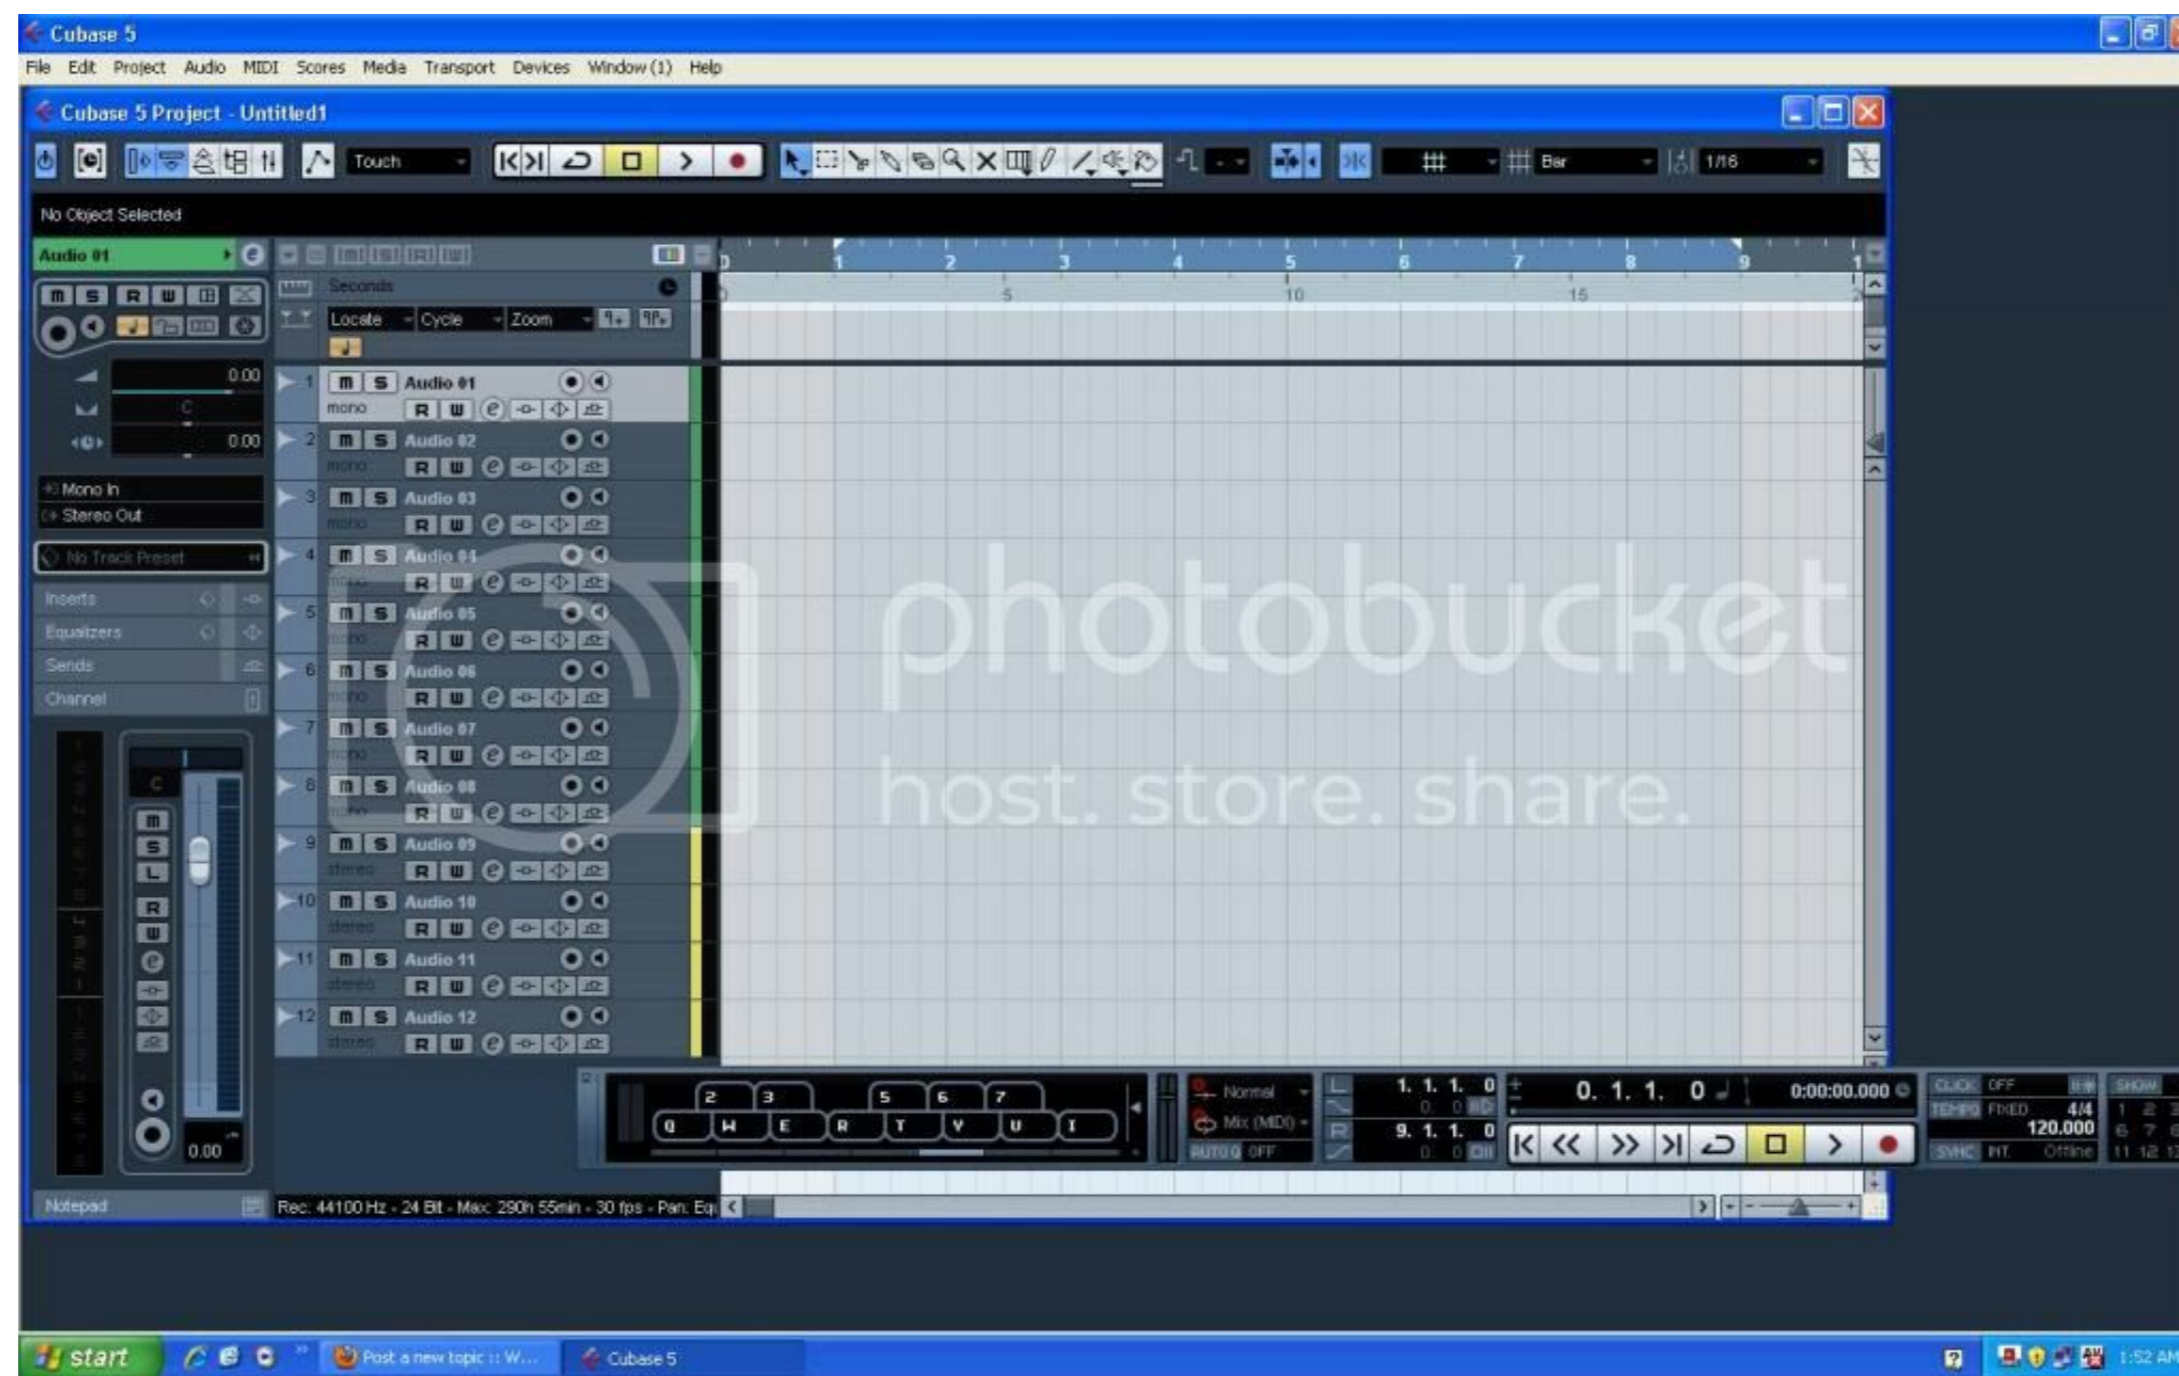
Cubase 5

File Edit Project Audio MIDI Scores Media Transport Devices Window (1) Help

Cubase 5 Project - Untitled1

Touch

Bar

1/16

No Object Selected

Audio 01

Seconds

Locate Cycle Zoom

0.00

C

0.00

Mono In

Stereo Out

No Track Preset

Inserts

Equalizers

Sends

Channel

0.00

Notepad

1 2 3 4 5 6 7 8 9

5 10 15

1 m S Audio 01 mono R W
2 m S Audio 02 mono R W
3 m S Audio 03 mono R W
4 m S Audio 04 mono R W
5 m S Audio 05 mono R W
6 m S Audio 06 mono R W
7 m S Audio 07 mono R W
8 m S Audio 08 mono R W
9 m S Audio 09 stereo R W
10 m S Audio 10 stereo R W
11 m S Audio 11 stereo R W
12 m S Audio 12 stereo R W

photobucket host. store. share.

2 3 5 6 7
Q W E R T Y U I

Normal

Mix (MIDI)

AUTO Q OFF

1. 1. 1. 0

9. 1. 1. 0

0. 1. 1. 0

0:00:00.000

CLICK OFF

TEMPO FIXED 4/4 120.000

SYNC INT. Offline

SHOW

Rec: 44100 Hz - 24 Bit - Max: 290h 55min - 30 fps - Pan: Eq

start

Post a new topic :: W...

Cubase 5

1:52 AM